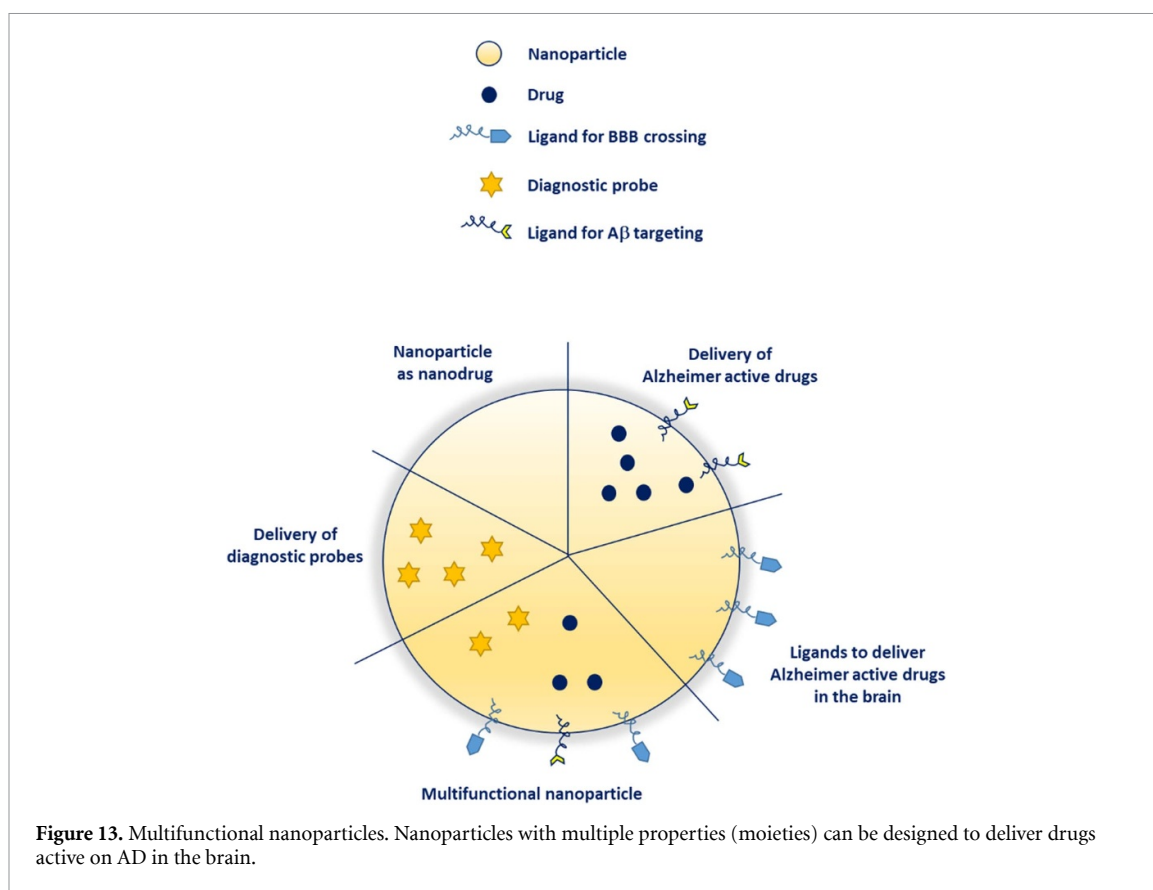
Nanoparticle
Drug
Ligand for BBB crossing
Diagnostic probe
Ligand for A$\beta$ targeting

Nanoparticle as nanodrug

Delivery of Alzheimer active drugs

Delivery of diagnostic probes

Ligands to deliver Alzheimer active drugs in the brain

Multifunctional nanoparticle

**Figure 13.** Multifunctional nanoparticles. Nanoparticles with multiple properties (moieties) can be designed to deliver drugs active on AD in the brain.